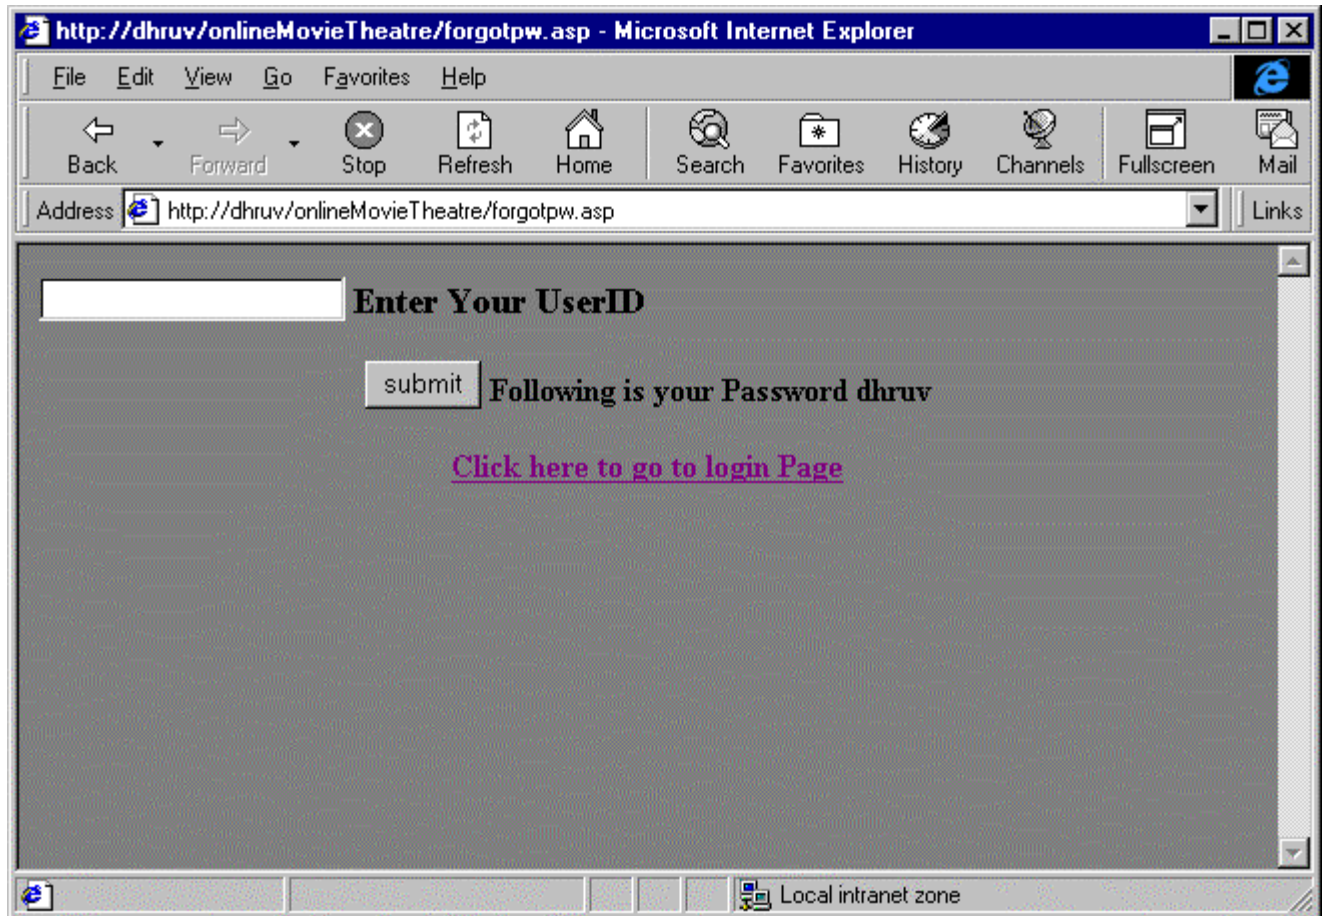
http://dhruv/onlineMovieTheatre/forgotpw.asp - Microsoft Internet Explorer

File Edit View Go Favorites Help

Back Forward Stop Refresh Home Search Favorites History Channels Fullscreen Mail

Address http://dhruv/onlineMovieTheatre/forgotpw.asp Links

Enter Your UserID

submit Following is your Password dhruv

Click here to go to login Page

Local intranet zone